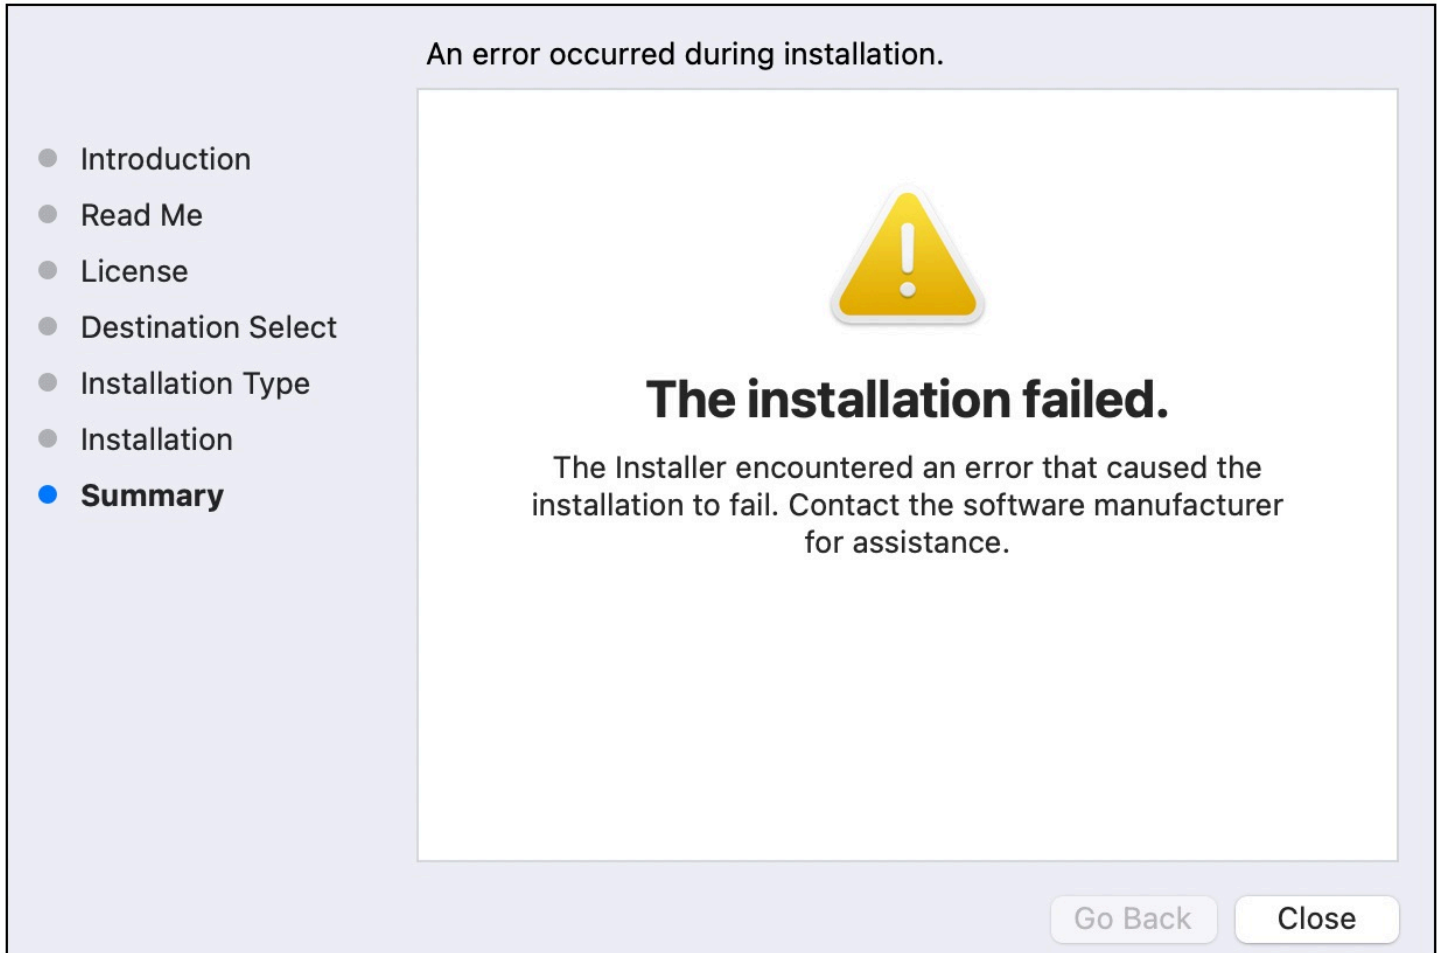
An error occurred during installation.

Introduction
Read Me
License
Destination Select
Installation Type
Installation
Summary

The installation failed.

The Installer encountered an error that caused the installation to fail. Contact the software manufacturer for assistance.

Go Back
Close